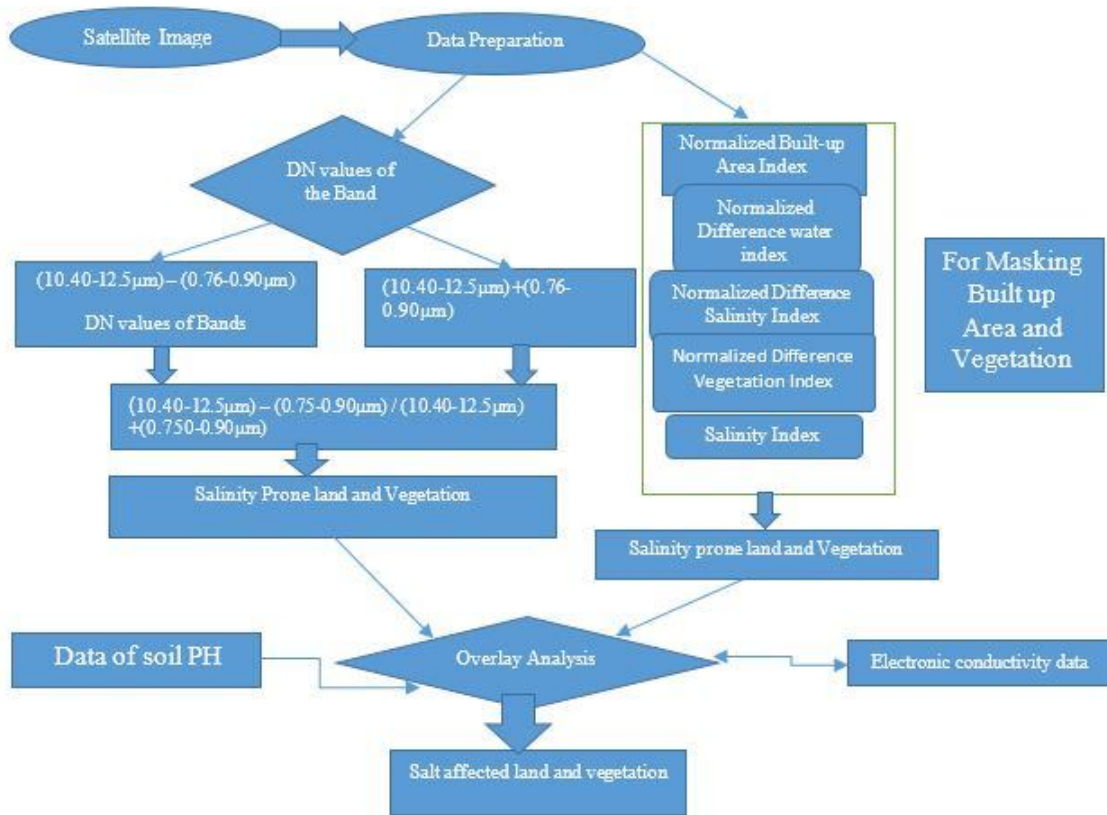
Satellite Image

Data Preparation

DN values of the Band

(10.40-12.5μm) – (0.76-0.90μm)

DN values of Bands

(10.40-12.5μm) +(0.76-0.90μm)

(10.40-12.5μm) – (0.75-0.90μm) / (10.40-12.5μm) +(0.750-0.90μm)

Salinity Prone land and Vegetation

Normalized Built-up Area Index

Normalized Difference water index

Normalized Difference Salinity Index

Normalized Difference Vegetation Index

Salinity Index

For Masking Built up Area and Vegetation

Salinity prone land and Vegetation

Data of soil PH

Overlay Analysis

Electronic conductivity data

Salt affected land and vegetation